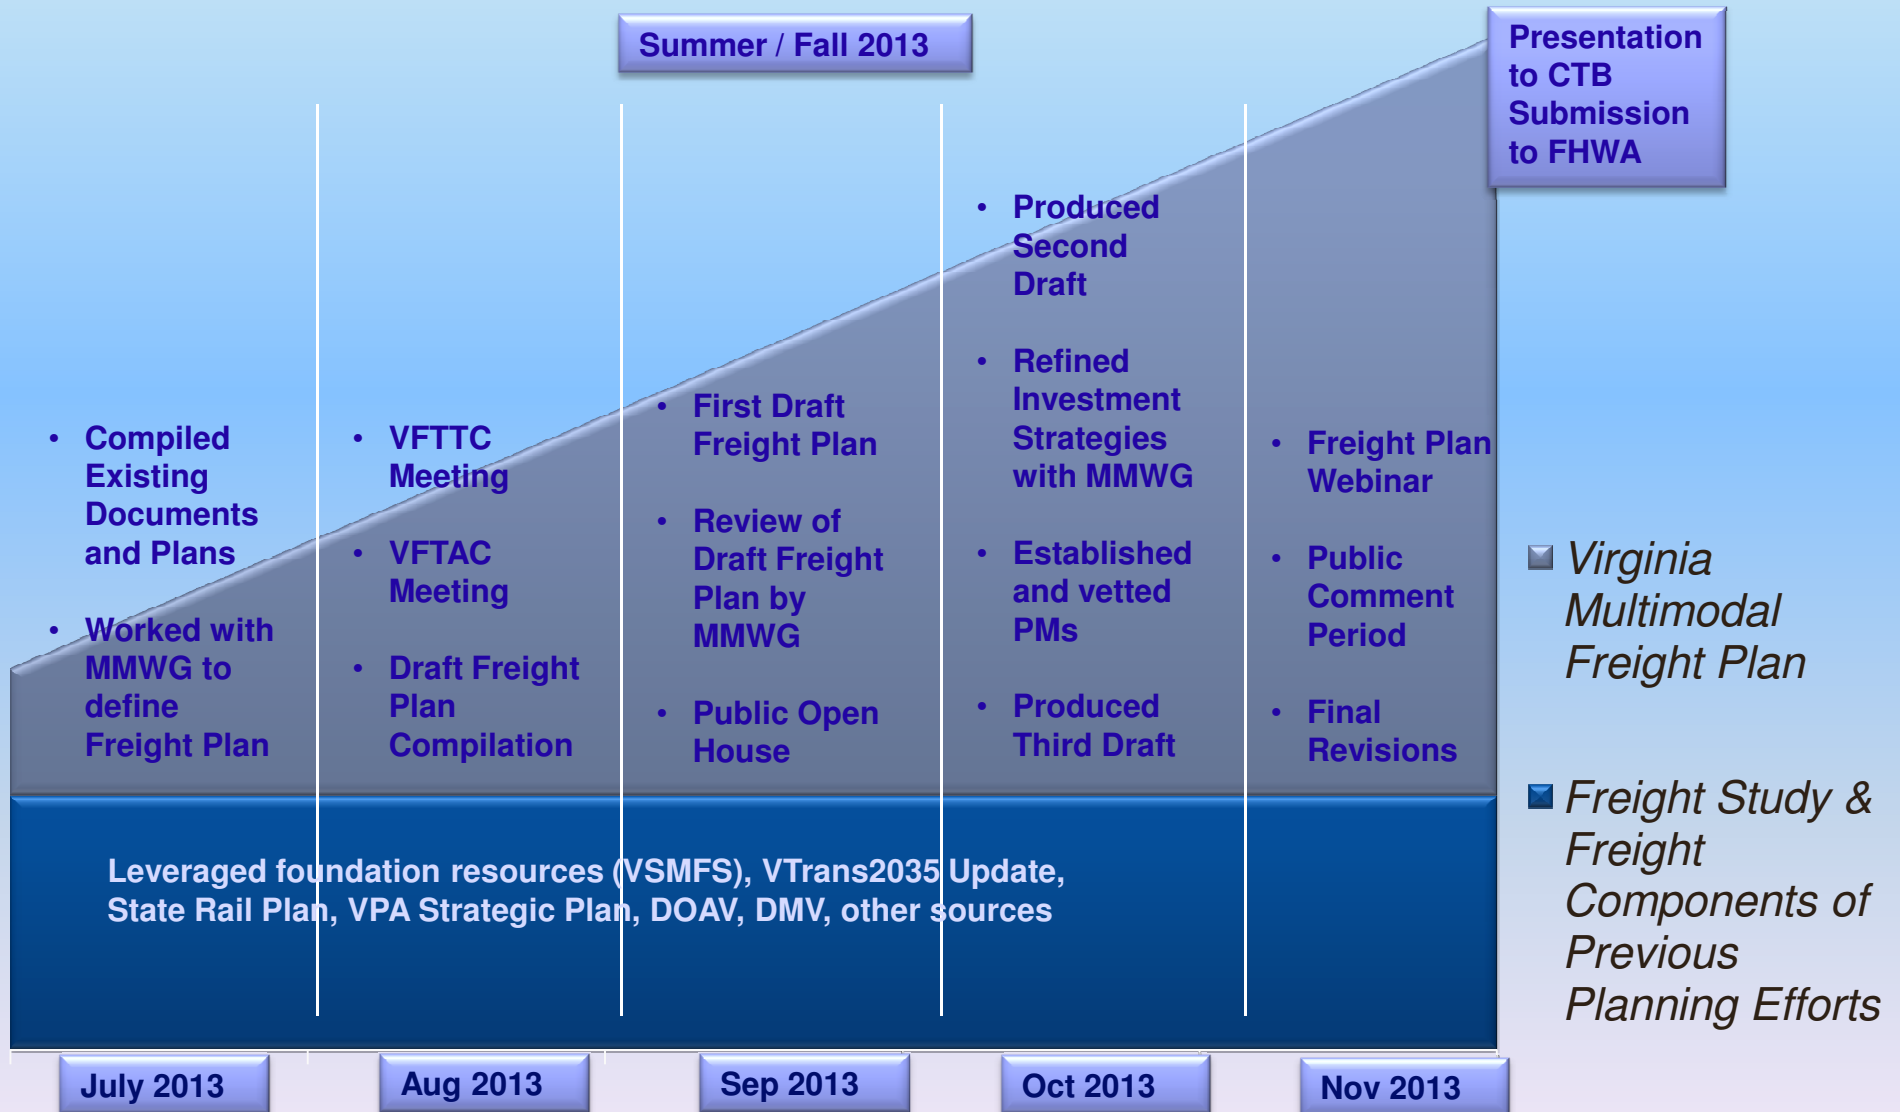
Summer / Fall 2013

Presentation to CTB Submission to FHWA

• Compiled Existing Documents and Plans

• Worked with MMWG to define Freight Plan

• VFTTC Meeting

• VFTAC Meeting

• Draft Freight Plan Compilation

• First Draft Freight Plan

• Review of Draft Freight Plan by MMWG

• Public Open House

• Produced Second Draft

• Refined Investment Strategies with MMWG

• Established and vetted PMs

• Produced Third Draft

• Freight Plan Webinar

• Public Comment Period

• Final Revisions

Leveraged foundation resources (VSMFS), VTrans2035 Update, State Rail Plan, VPA Strategic Plan, DOAV, DMV, other sources

Virginia Multimodal Freight Plan

Freight Study & Freight Components of Previous Planning Efforts

July 2013

Aug 2013

Sep 2013

Oct 2013

Nov 2013